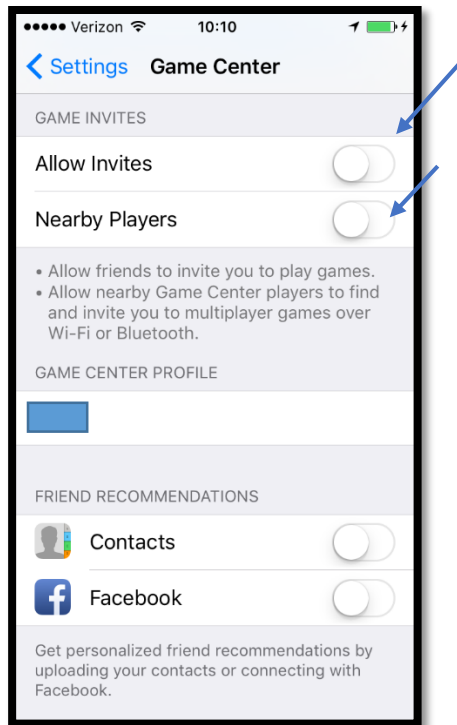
●●●●● Verizon 10:10

< Settings Game Center

GAME INVITES

Allow Invites

Nearby Players

• Allow friends to invite you to play games.
• Allow nearby Game Center players to find and invite you to multiplayer games over Wi-Fi or Bluetooth.

GAME CENTER PROFILE

FRIEND RECOMMENDATIONS

Contacts

Facebook

Get personalized friend recommendations by uploading your contacts or connecting with Facebook.